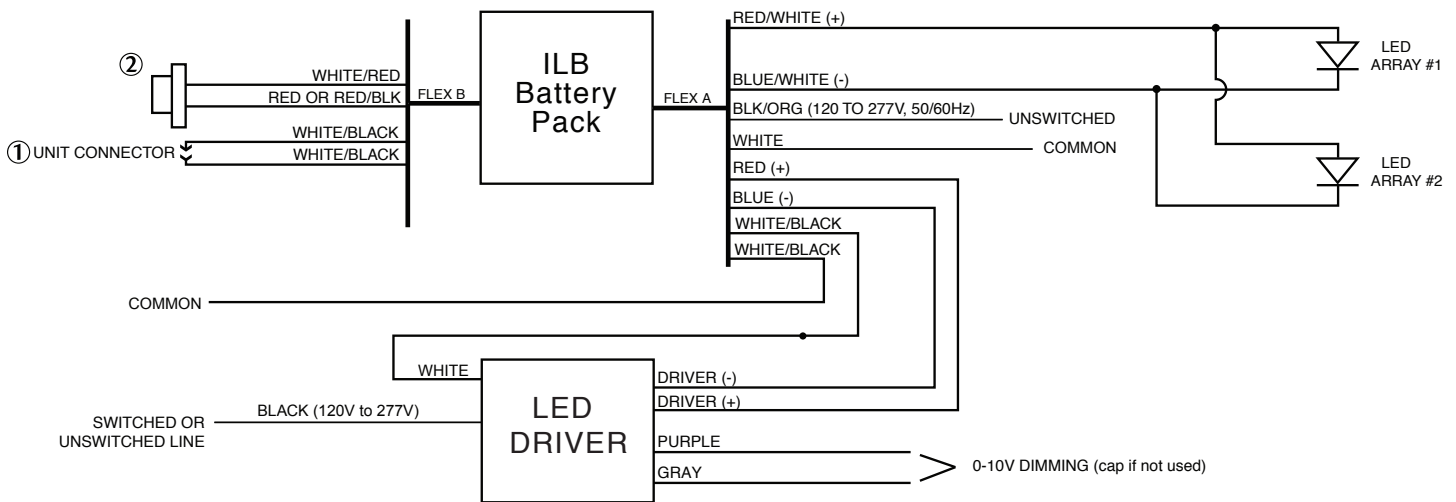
②
WHITE/RED
RED OR RED/BLK
WHITE/BLACK
① UNIT CONNECTOR
WHITE/BLACK
FLEX B
ILB
Battery
Pack
FLEX A
RED/WHITE (+)
BLUE/WHITE (-)
BLK/ORG (120 TO 277V, 50/60Hz)
UNSWITCHED
WHITE
COMMON
RED (+)
BLUE (-)
WHITE/BLACK
WHITE/BLACK
LED
ARRAY #1
LED
ARRAY #2
COMMON
WHITE
LED
DRIVER
DRIVER (-)
DRIVER (+)
SWITCHED OR
UNSWITCHED LINE
BLACK (120V to 277V)
PURPLE
GRAY
0-10V DIMMING (cap if not used)